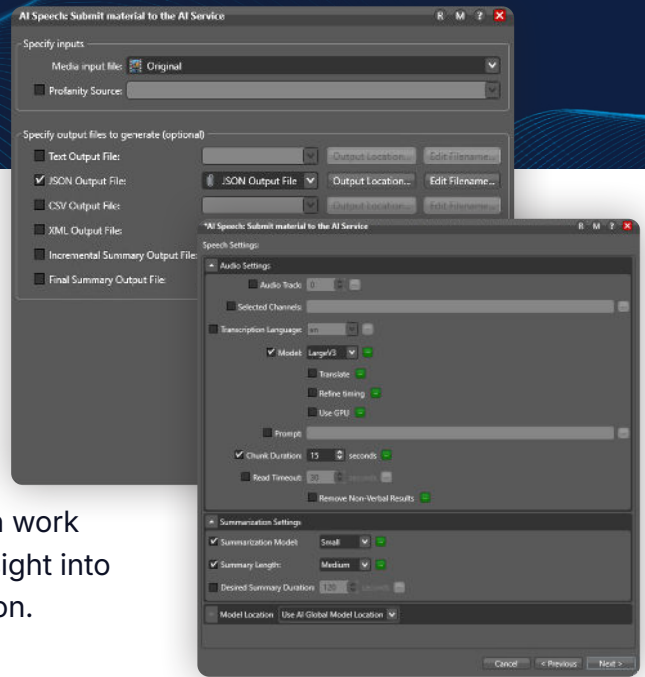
AI Speech: Submit material to the AI Service
R M ?

Specify inputs
Media input file: Original
Profanity Source:

Specify output files to generate (optional)
Text Output File:
Output Location... Edit Filename...
✔ JSON Output File: JSON Output File
Output Location... Edit Filename...
CSV Output File:
Output Location... Edit Filename...
XML Output File:
Incremental Summary Output File:
Final Summary Output File:

*AI Speech: Submit material to the AI Service
R M ?
Speech Settings:
Audio Settings
Audio Track: 0
Selected Channels:
Transcription Language: en
✔ Model: LargeV3
Translate
Refine timing
Use GPU
Prompt:
✔ Chunk Duration: 15 seconds
Read Timeout: 30 seconds
Remove Non-Verbal Results
Summarization Settings
✔ Summarization Model: Small
✔ Summary Length: Medium
Desired Summary Duration: 120 seconds
Model Location: Use AI Global Model Location
Cancel < Previous Next >

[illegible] work
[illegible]ight into
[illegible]on.